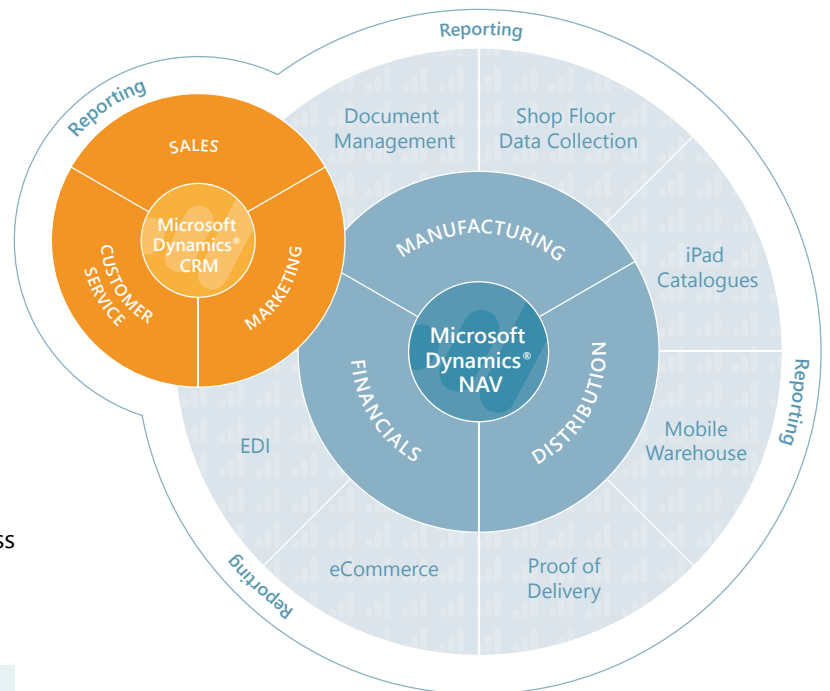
Reporting

Reporting

SALES

Microsoft Dynamics® CRM

CUSTOMER SERVICE

MARKETING

Document Management

Shop Floor Data Collection

iPad Catalogues

MANUFACTURING

Microsoft Dynamics® NAV

FINANCIALS

DISTRIBUTION

Reporting

Mobile Warehouse

EDI

eCommerce

Proof of Delivery

Reporting

ss